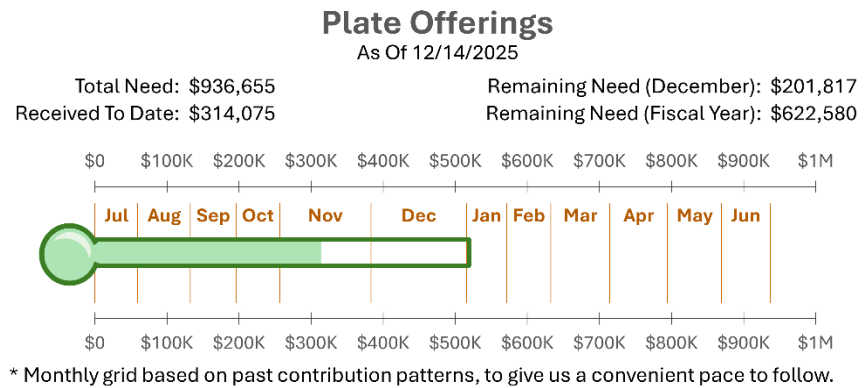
Plate Offerings
As Of 12/14/2025

Total Need: $936,655
Received To Date: $314,075

Remaining Need (December): $201,817
Remaining Need (Fiscal Year): $622,580

$0 $100K $200K $300K $400K $500K $600K $700K $800K $900K $1M

Jul Aug Sep Oct Nov Dec Jan Feb Mar Apr May Jun

$0 $100K $200K $300K $400K $500K $600K $700K $800K $900K $1M

* Monthly grid based on past contribution patterns, to give us a convenient pace to follow.